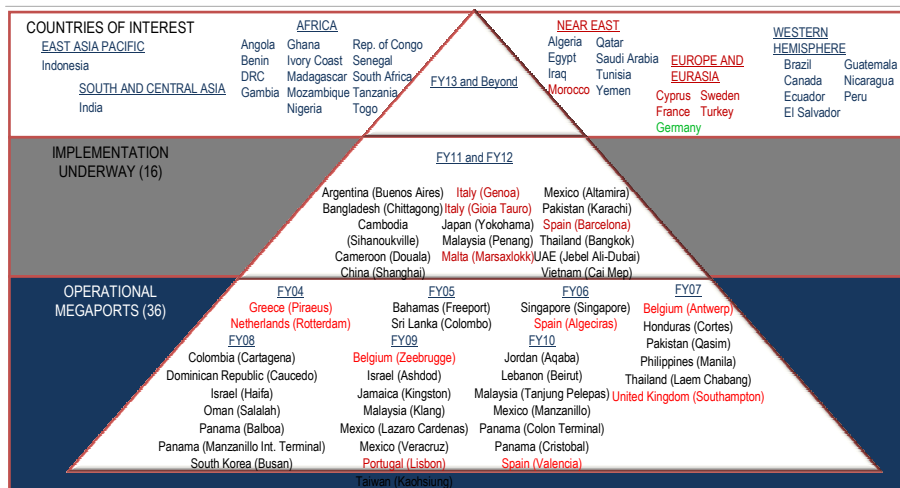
COUNTRIES OF INTEREST

EAST ASIA PACIFIC
Indonesia

SOUTH AND CENTRAL ASIA
India

AFRICA
Angola
Benin
DRC
Gambia
Ghana
Ivory Coast
Madagascar
Mozambique
Nigeria
Rep. of Congo
Senegal
South Africa
Tanzania
Togo

FY13 and Beyond

NEAR EAST
Algeria
Egypt
Iraq
Morocco
Qatar
Saudi Arabia
Tunisia
Yemen

EUROPE AND EURASIA
Cyprus
France
Germany
Sweden
Turkey

WESTERN HEMISPHERE
Brazil
Canada
Ecuador
El Salvador
Guatemala
Nicaragua
Peru

IMPLEMENTATION UNDERWAY (16)

FY11 and FY12
Argentina (Buenos Aires)
Bangladesh (Chittagong)
Cambodia (Sihanoukville)
Cameroon (Douala)
China (Shanghai)
Italy (Genoa)
Italy (Gioia Tauro)
Japan (Yokohama)
Malaysia (Penang)
Malta (Marsaxlokk)
Mexico (Altamira)
Pakistan (Karachi)
Spain (Barcelona)
Thailand (Bangkok)
UAE (Jebel Ali-Dubai)
Vietnam (Cai Mep)

OPERATIONAL MEGAPORTS (36)

FY04
Greece (Piraeus)
Netherlands (Rotterdam)

FY05
Bahamas (Freeport)
Sri Lanka (Colombo)

FY06
Singapore (Singapore)
Spain (Algeciras)

FY07
Belgium (Antwerp)
Honduras (Cortes)
Pakistan (Qasim)
Philippines (Manila)
Thailand (Laem Chabang)
United Kingdom (Southampton)

FY08
Colombia (Cartagena)
Dominican Republic (Caucedo)
Israel (Haifa)
Oman (Salalah)
Panama (Balboa)
Panama (Manzanillo Int. Terminal)
South Korea (Busan)

FY09
Belgium (Zeebrugge)
Israel (Ashdod)
Jamaica (Kingston)
Malaysia (Klang)
Mexico (Lazaro Cardenas)
Mexico (Veracruz)
Portugal (Lisbon)
Taiwan (Kaohsiung)

FY10
Jordan (Aqaba)
Lebanon (Beirut)
Malaysia (Tanjung Pelepas)
Mexico (Manzanillo)
Panama (Colon Terminal)
Panama (Cristobal)
Spain (Valencia)